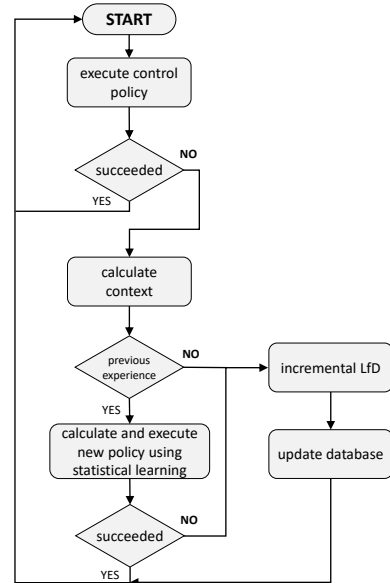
START

execute control policy

succeeded

NO

YES

calculate context

previous experience

NO

YES

incremental LfD

calculate and execute new policy using statistical learning

update database

succeeded

NO

YES